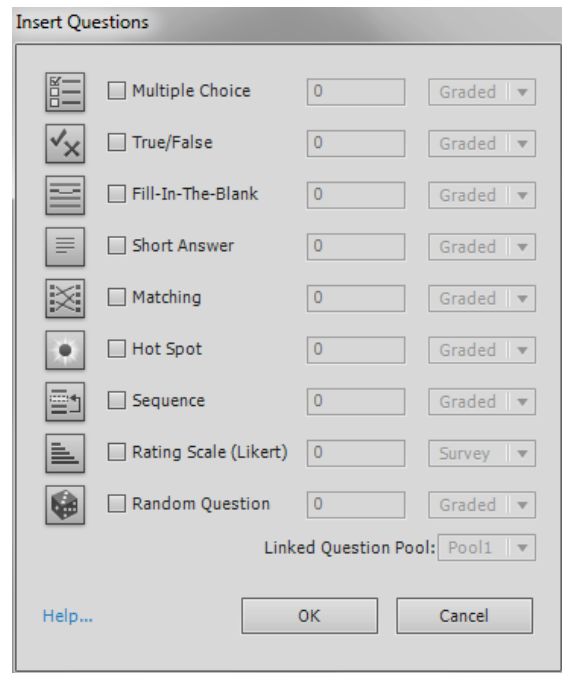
Insert Questions

Multiple Choice 0 Graded

True/False 0 Graded

Fill-In-The-Blank 0 Graded

Short Answer 0 Graded

Matching 0 Graded

Hot Spot 0 Graded

Sequence 0 Graded

Rating Scale (Likert) 0 Survey

Random Question 0 Graded

Linked Question Pool: Pool1

Help...

OK

Cancel